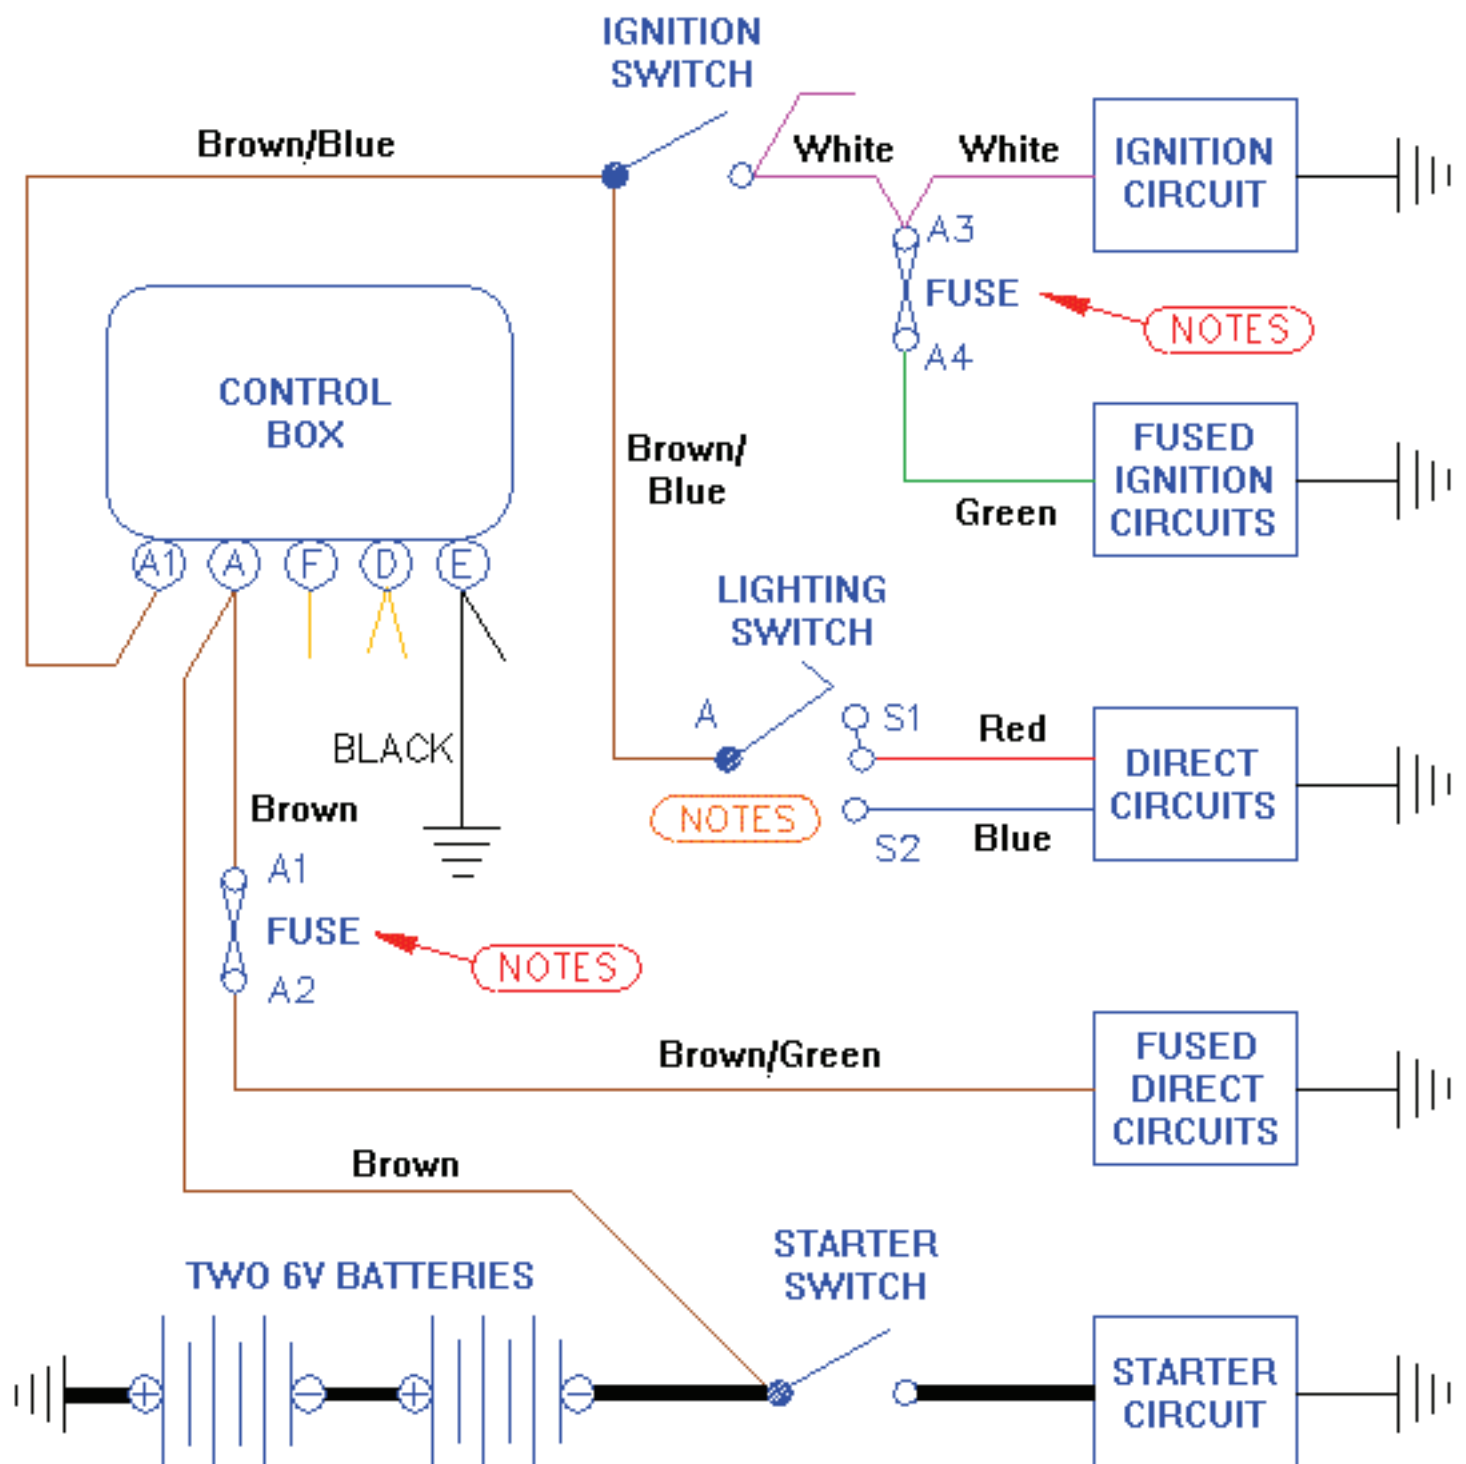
IGNITION SWITCH

Brown/Blue

White

White

IGNITION CIRCUIT

A3

FUSE

NOTES

A4

CONTROL BOX

Brown/ Blue

FUSED IGNITION CIRCUITS

Green

A1 A F D E

LIGHTING SWITCH

A

S1

Red

BLACK

DIRECT CIRCUITS

Brown

NOTES

S2

Blue

A1

FUSE

NOTES

A2

Brown/Green

FUSED DIRECT CIRCUITS

Brown

STARTER SWITCH

TWO 6V BATTERIES

STARTER CIRCUIT